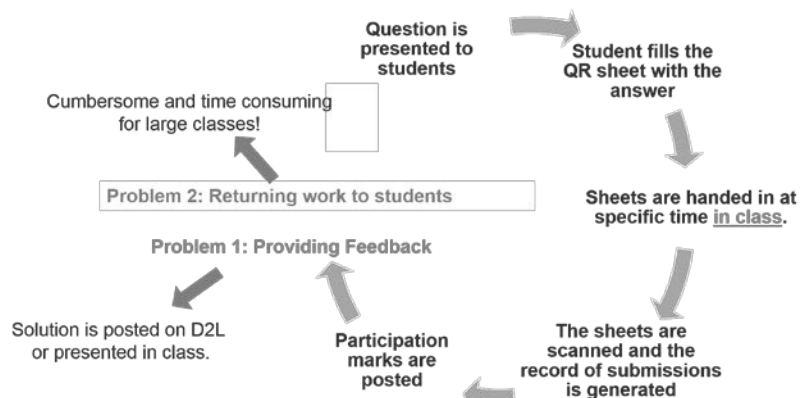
Question is presented to students

Student fills the QR sheet with the answer

Sheets are handed in at specific time in class.

The sheets are scanned and the record of submissions is generated

Participation marks are posted

Problem 1: Providing Feedback

Solution is posted on D2L or presented in class.

Problem 2: Returning work to students

Cumbersome and time consuming for large classes!